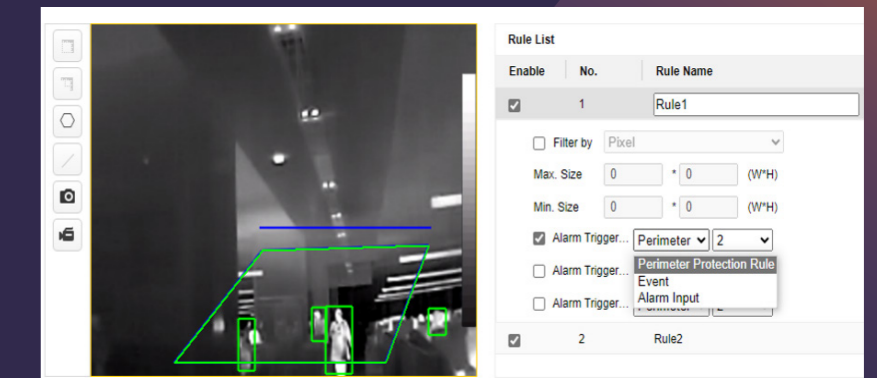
Rule List

| Enable | No. | Rule Name |
|---|---|---|
| ☑ | 1 | Rule1 |

Filter by Pixel

Max. Size 0 * 0 (W*H)

Min. Size 0 * 0 (W*H)

Alarm Trigger... Perimeter 2

Alarm Trigger... Perimeter Protection Rule

Alarm Trigger... Event

Alarm Input

| ☑ | 2 | Rule2 |